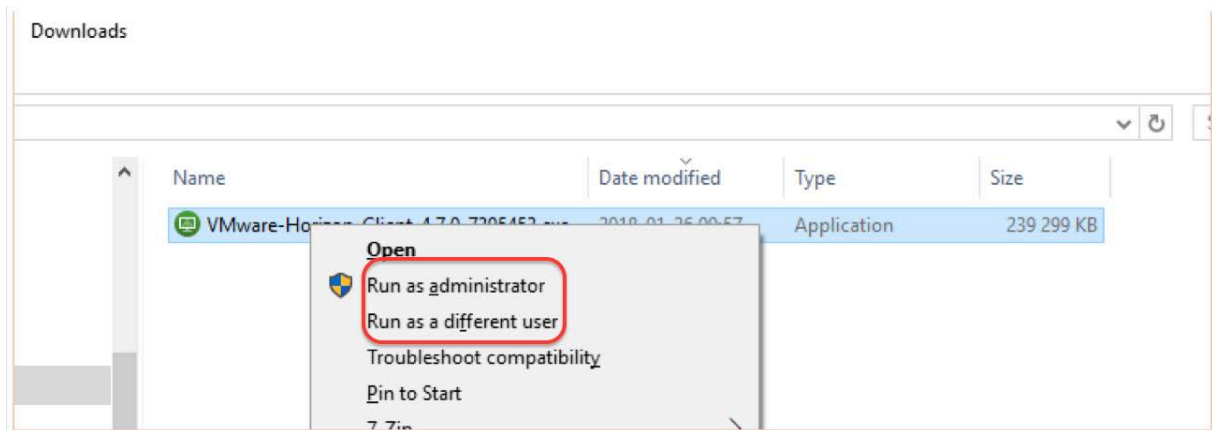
Downloads

| Name | Date modified | Type | Size |
|---|---|---|---|
| VMware-Ho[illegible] | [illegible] | Application | 239 299 KB |

Open
Run as administrator
Run as a different user
Troubleshoot compatibility
Pin to Start
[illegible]